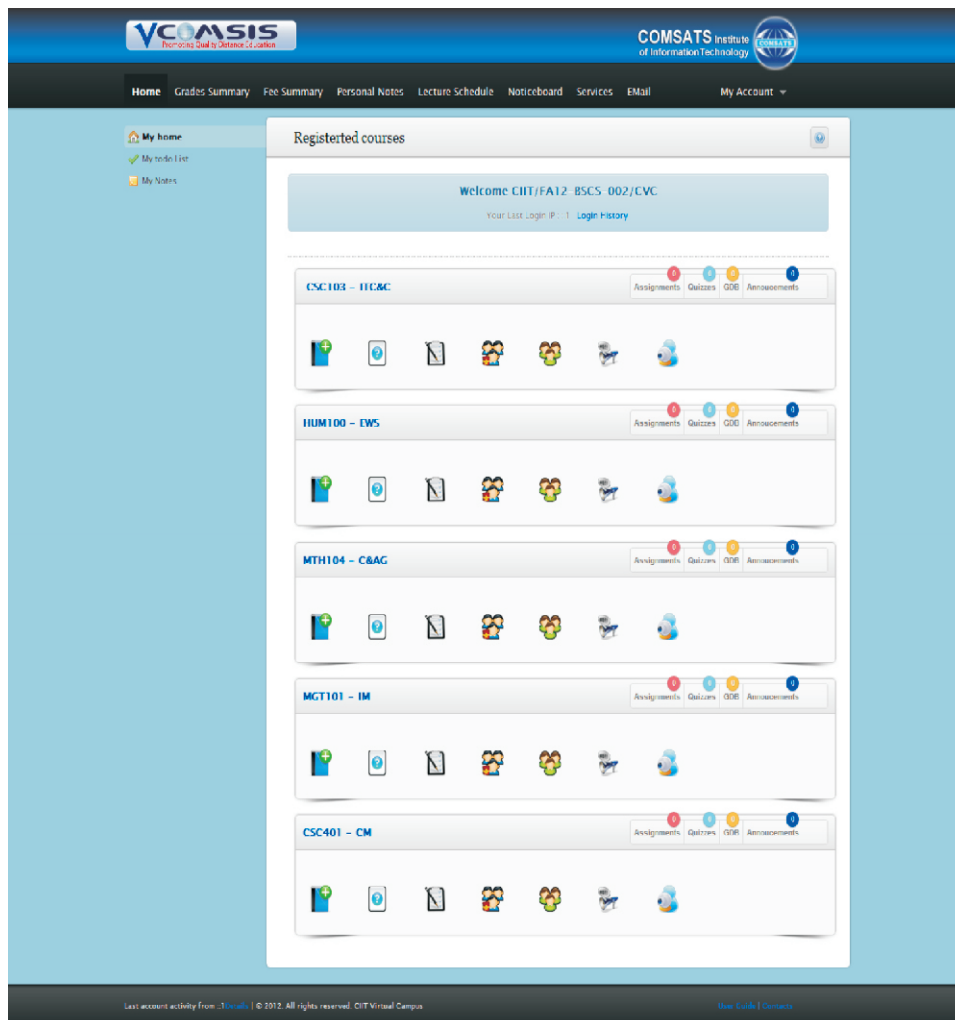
VCOMSIS
Promoting Quality Distance Education

COMSATS Institute of Information Technology

Home Grades Summary Fee Summary Personal Notes Lecture Schedule Noticeboard Services EMail My Account

My home
My todo List
My Notes

Registerted courses

Welcome CIIT/FA12-BSCS-002/CVC
Your Last Login IP : 1 Login History

CSC103 – ITC&C
0 Assignments 0 Quizzes 0 GDB 0 Annoucements

HUM100 – EWS
0 Assignments 0 Quizzes 0 GDB 0 Annoucements

MTH104 – C&AG
0 Assignments 0 Quizzes 0 GDB 0 Annoucements

MGT101 – IM
0 Assignments 0 Quizzes 0 GDB 0 Annoucements

CSC401 – CM
0 Assignments 0 Quizzes 0 GDB 0 Annoucements

Last account activity from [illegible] Details | © 2012. All rights reserved. CIIT Virtual Campus

User Guide | Contacts